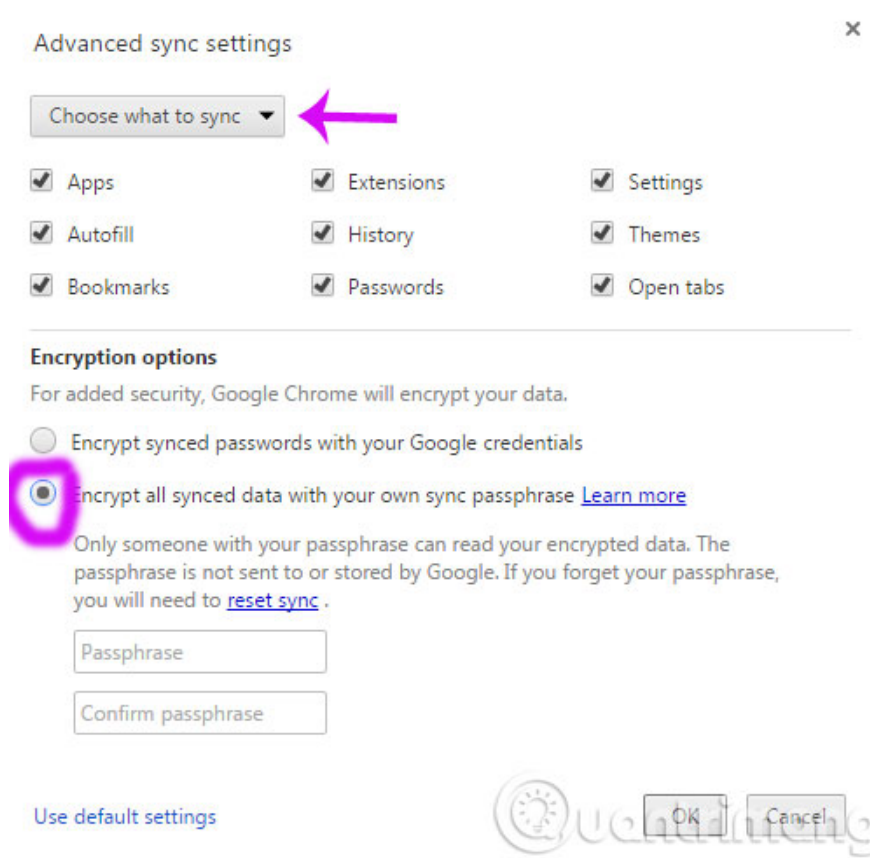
Advanced sync settings

×

Choose what to sync

Apps

Extensions

Settings

Autofill

History

Themes

Bookmarks

Passwords

Open tabs

Encryption options

For added security, Google Chrome will encrypt your data.

Encrypt synced passwords with your Google credentials

Encrypt all synced data with your own sync passphrase Learn more

Only someone with your passphrase can read your encrypted data. The passphrase is not sent to or stored by Google. If you forget your passphrase, you will need to reset sync .

Passphrase

Confirm passphrase

Use default settings

Quantrimang

OK

Cancel